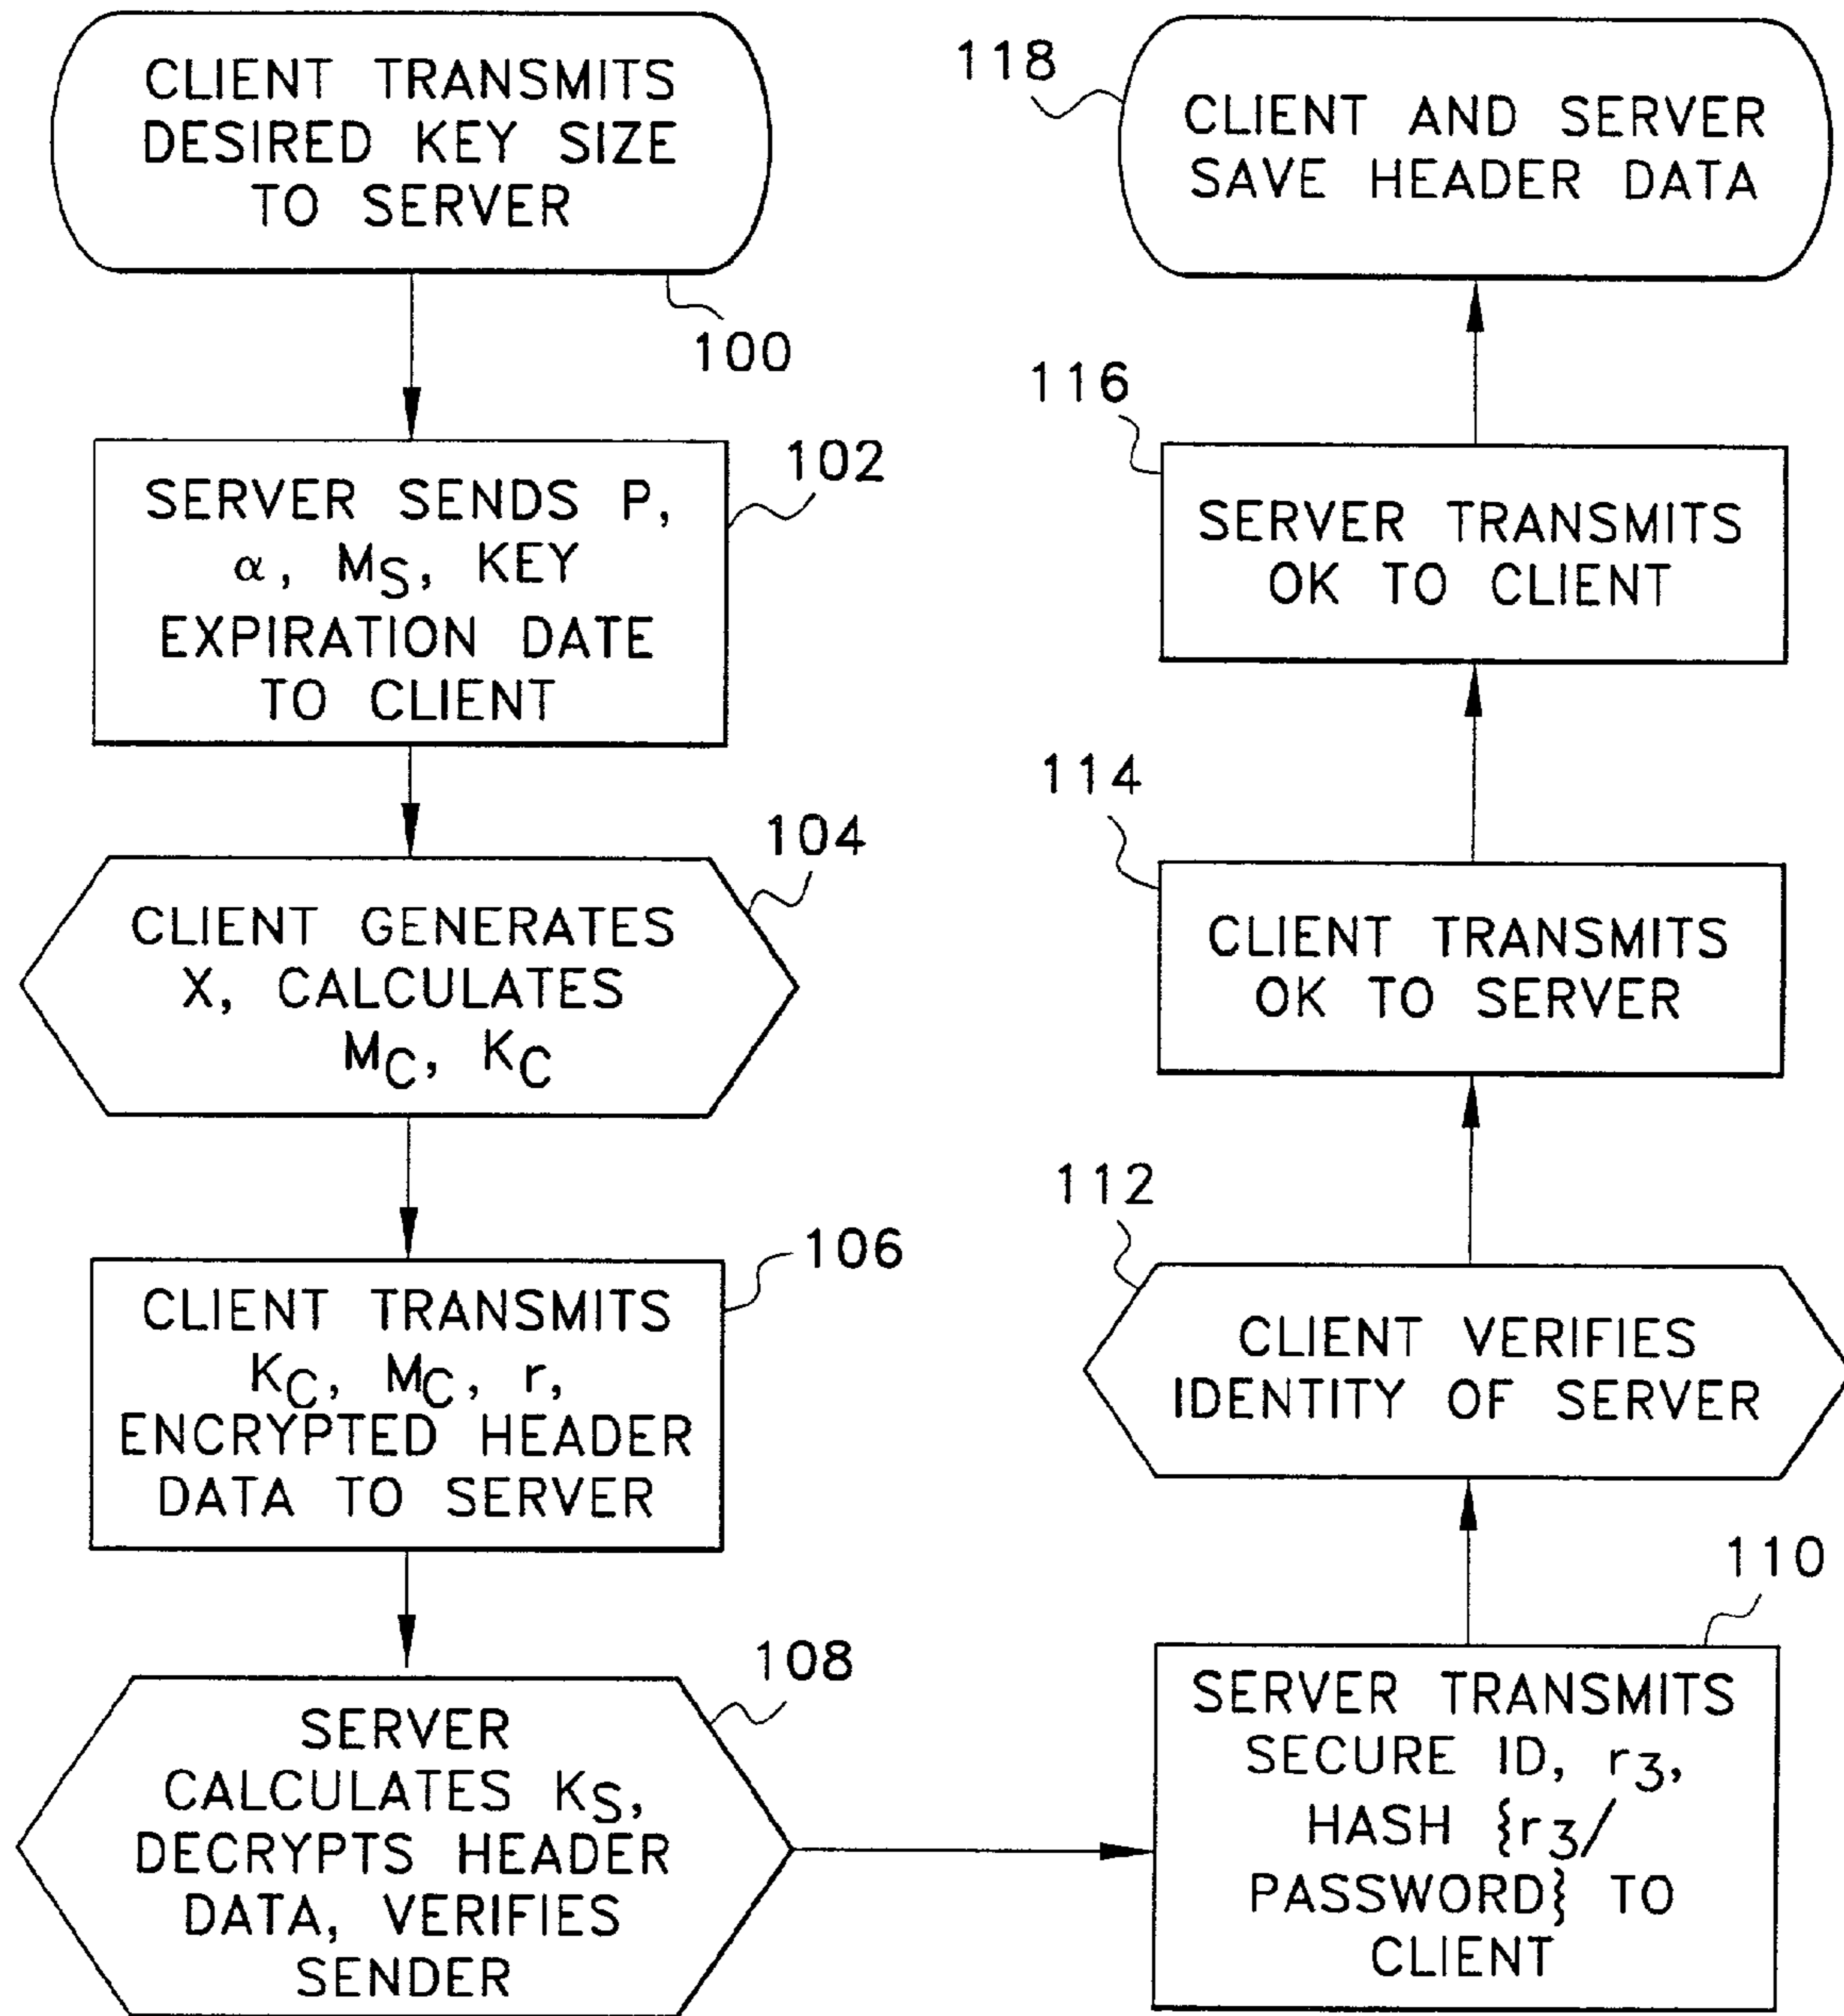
CLIENT TRANSMITS DESIRED KEY SIZE TO SERVER

100

SERVER SENDS P, $\alpha$, $M_S$, KEY EXPIRATION DATE TO CLIENT

102

CLIENT GENERATES X, CALCULATES $M_C$, $K_C$

104

CLIENT TRANSMITS $K_C$, $M_C$, r, ENCRYPTED HEADER DATA TO SERVER

106

SERVER CALCULATES $K_S$, DECRYPTS HEADER DATA, VERIFIES SENDER

108

SERVER TRANSMITS SECURE ID, $r_3$, HASH $\{r_3/$ PASSWORD$\}$ TO CLIENT

110

CLIENT VERIFIES IDENTITY OF SERVER

112

CLIENT TRANSMITS OK TO SERVER

114

SERVER TRANSMITS OK TO CLIENT

116

CLIENT AND SERVER SAVE HEADER DATA

118